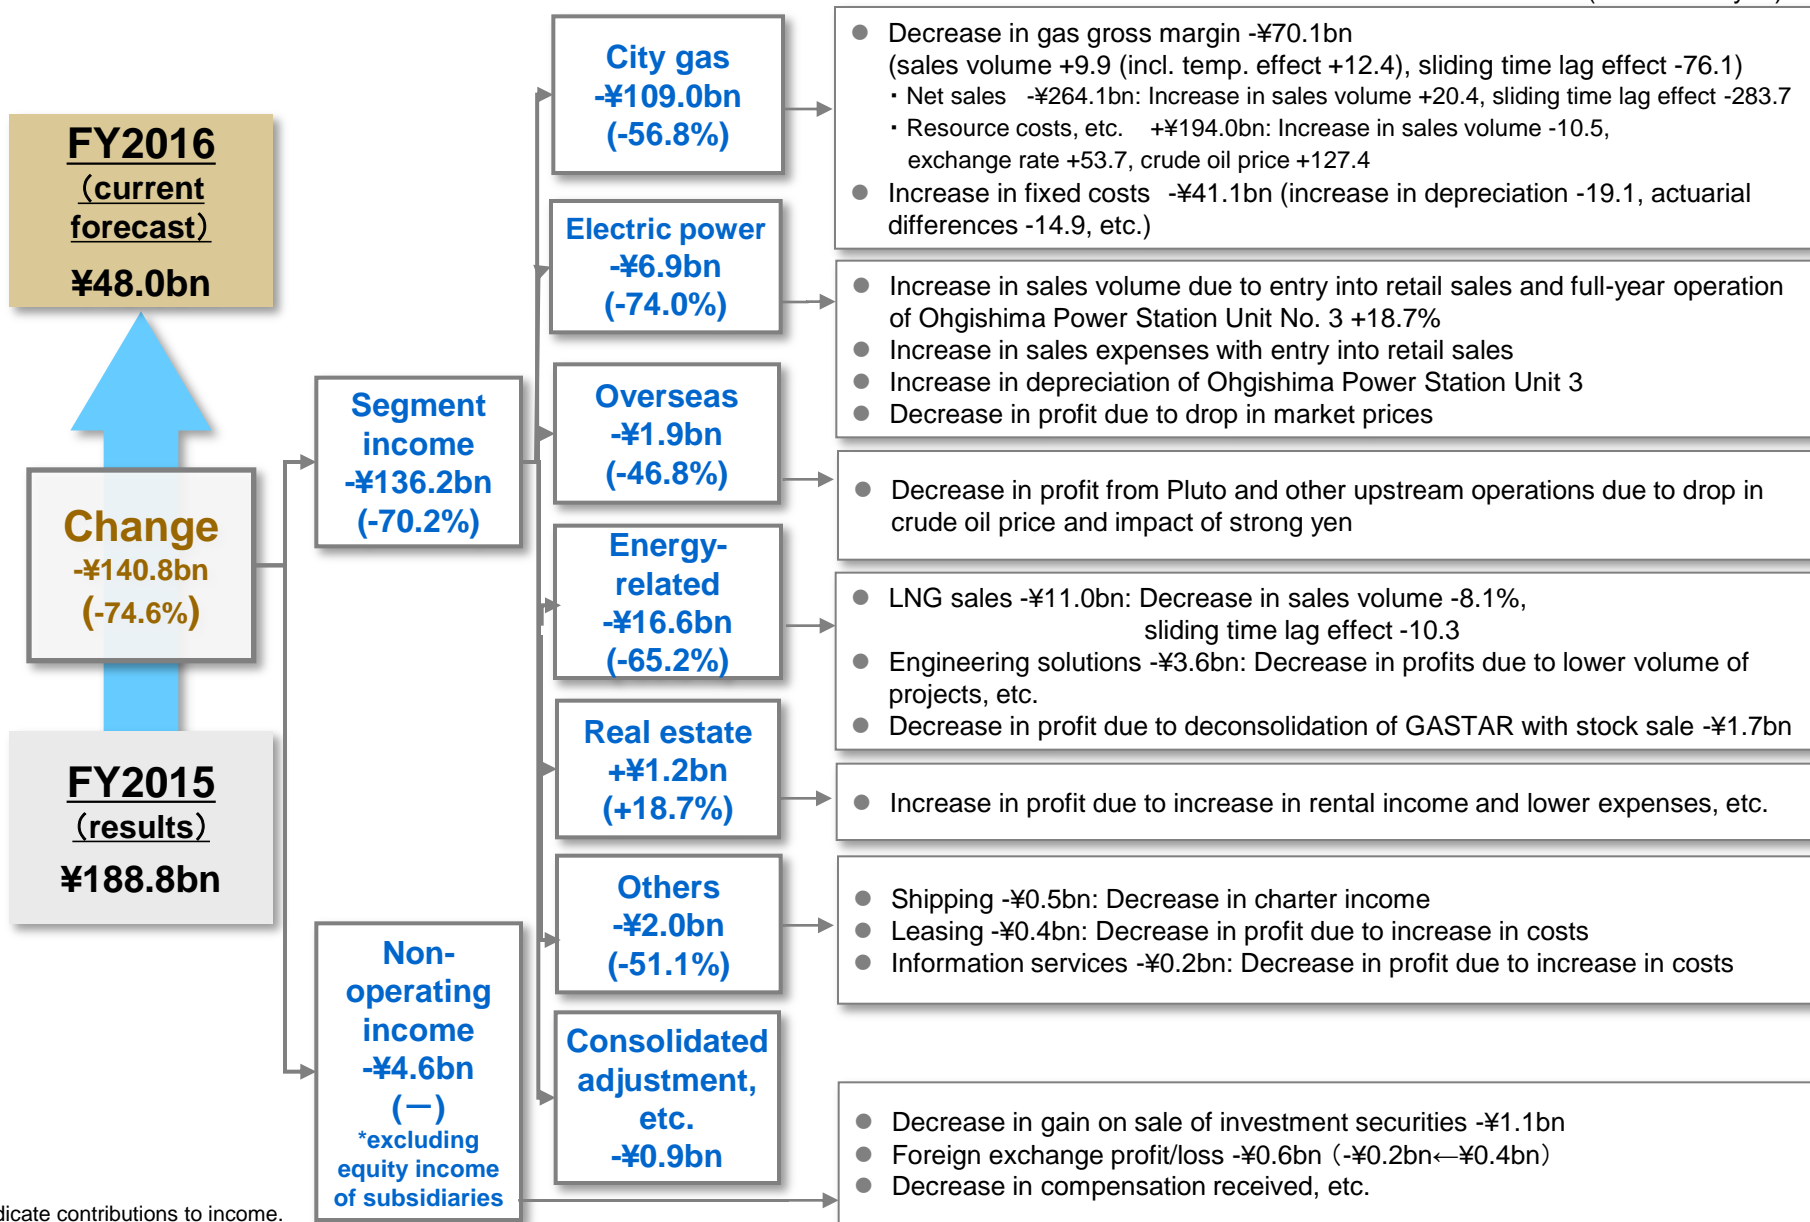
FY2016
(current forecast)
¥48.0bn

Change
-¥140.8bn
(-74.6%)

FY2015
(results)
¥188.8bn

Segment income
-¥136.2bn
(-70.2%)

Non-operating income
-¥4.6bn
(—)
*excluding equity income of subsidiaries

City gas
-¥109.0bn
(-56.8%)

● Decrease in gas gross margin -¥70.1bn
(sales volume +9.9 (incl. temp. effect +12.4), sliding time lag effect -76.1)
・Net sales -¥264.1bn: Increase in sales volume +20.4, sliding time lag effect -283.7
・Resource costs, etc. +¥194.0bn: Increase in sales volume -10.5, exchange rate +53.7, crude oil price +127.4
● Increase in fixed costs -¥41.1bn (increase in depreciation -19.1, actuarial differences -14.9, etc.)

Electric power
-¥6.9bn
(-74.0%)

● Increase in sales volume due to entry into retail sales and full-year operation of Ohgishima Power Station Unit No. 3 +18.7%
● Increase in sales expenses with entry into retail sales
● Increase in depreciation of Ohgishima Power Station Unit 3
● Decrease in profit due to drop in market prices

Overseas
-¥1.9bn
(-46.8%)

● Decrease in profit from Pluto and other upstream operations due to drop in crude oil price and impact of strong yen

Energy-related
-¥16.6bn
(-65.2%)

● LNG sales -¥11.0bn: Decrease in sales volume -8.1%, sliding time lag effect -10.3
● Engineering solutions -¥3.6bn: Decrease in profits due to lower volume of projects, etc.
● Decrease in profit due to deconsolidation of GASTAR with stock sale -¥1.7bn

Real estate
+¥1.2bn
(+18.7%)

● Increase in profit due to increase in rental income and lower expenses, etc.

Others
-¥2.0bn
(-51.1%)

● Shipping -¥0.5bn: Decrease in charter income
● Leasing -¥0.4bn: Decrease in profit due to increase in costs
● Information services -¥0.2bn: Decrease in profit due to increase in costs

Consolidated adjustment, etc.
-¥0.9bn

● Decrease in gain on sale of investment securities -¥1.1bn
● Foreign exchange profit/loss -¥0.6bn（-¥0.2bn←¥0.4bn）
● Decrease in compensation received, etc.

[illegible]dicate contributions to income.